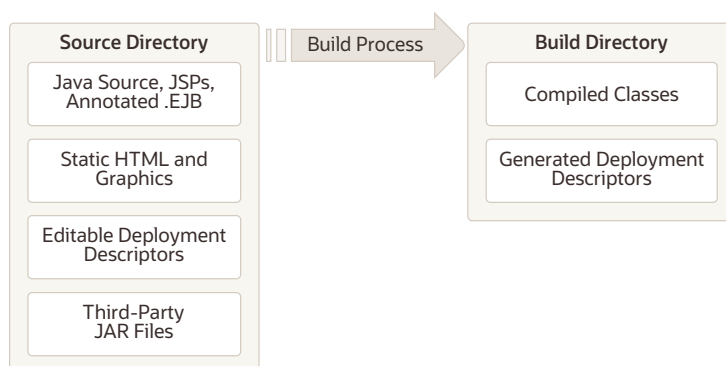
Source Directory

Java Source, JSPs, Annotated .EJB

Static HTML and Graphics

Editable Deployment Descriptors

Third-Party JAR Files

Build Process

Build Directory

Compiled Classes

Generated Deployment Descriptors